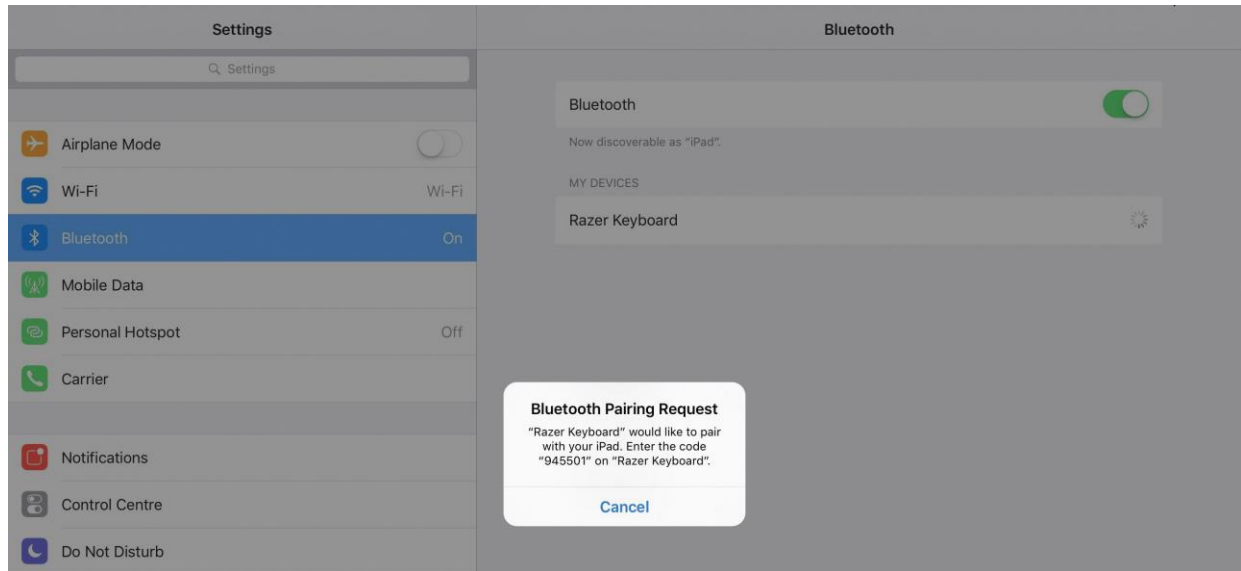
Settings

Settings

Airplane Mode

Wi-Fi Wi-Fi

Bluetooth On

Mobile Data

Personal Hotspot Off

Carrier

Notifications

Control Centre

Do Not Disturb

Bluetooth

Bluetooth

Now discoverable as "iPad".

MY DEVICES

Razer Keyboard

Bluetooth Pairing Request

"Razer Keyboard" would like to pair with your iPad. Enter the code "945501" on "Razer Keyboard".

Cancel